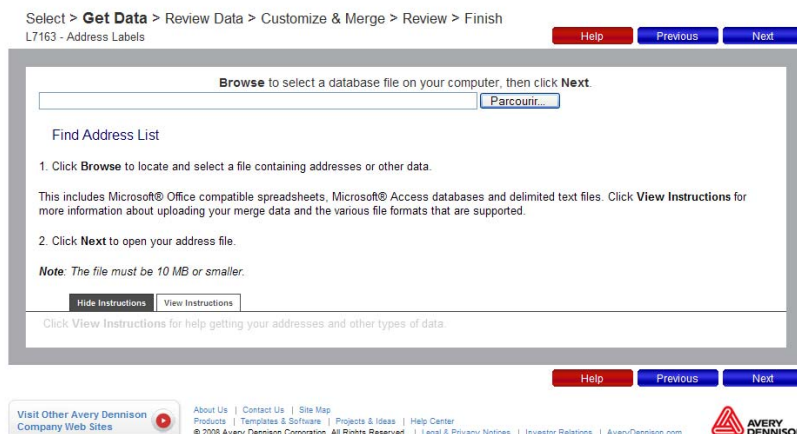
Select > **Get Data** > Review Data > Customize & Merge > Review > Finish
L7163 - Address Labels

Help Previous Next

**Browse** to select a database file on your computer, then click **Next**.

Parcourir...

Find Address List

1. Click **Browse** to locate and select a file containing addresses or other data.

This includes Microsoft® Office compatible spreadsheets, Microsoft® Access databases and delimited text files. Click **View Instructions** for more information about uploading your merge data and the various file formats that are supported.

2. Click **Next** to open your address file.

***Note***: *The file must be 10 MB or smaller.*

Hide Instructions View Instructions

Click **View Instructions** for help getting your addresses and other types of data.

Help Previous Next

Visit Other Avery Dennison Company Web Sites

About Us | Contact Us | Site Map
Products | Templates & Software | Projects & Ideas | Help Center
© 2008 Avery Dennison Corporation. All Rights Reserved. | Legal & Privacy Notices | Investor Relations | AveryDennison.com

AVERY DENNISO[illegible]